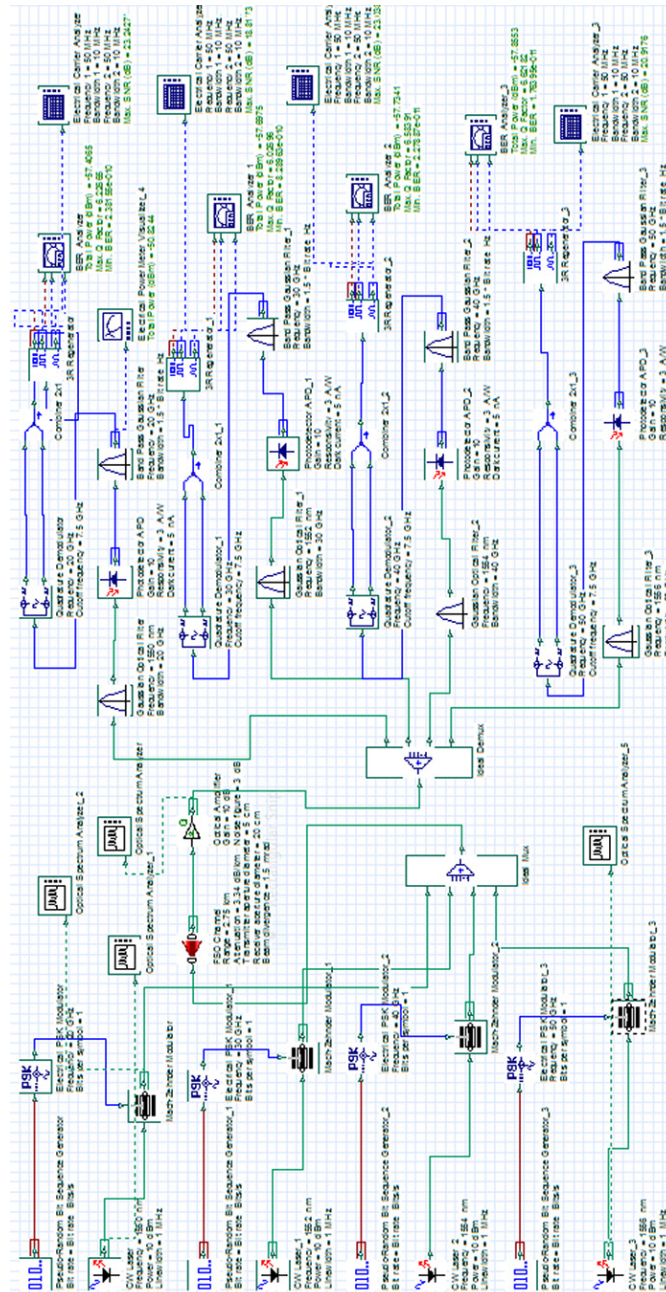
Pseudo-Random Bit Sequence Generator
Bit rate = Bitrate Bits/s

CW Laser
Frequency = 1550 nm
Power = 10 dBm
Linewidth = 1 MHz

Electrical PSK Modulator
Frequency = 20 GHz
Bits per symbol = 1

Mach-Zehnder Modulator

Optical Spectrum Analyzer

Optical Spectrum Analyzer_2

Pseudo-Random Bit Sequence Generator_1
Bit rate = Bitrate Bits/s

CW Laser_1
Frequency = 1552 nm
Power = 10 dBm
Linewidth = 1 MHz

Electrical PSK Modulator_1
Frequency = 30 GHz
Bits per symbol = 1

Mach-Zehnder Modulator_1

FSO Channel
Range = 2.75 km
Attenuation = 34 dB/km
Transmitter aperture diameter = 5 cm
Receiver aperture diameter = 20 cm
Beam divergence = 1.5 mrad

Optical Amplifier
Gain = 10 dB
Noise figure = 3 dB

Optical Spectrum Analyzer_1

Pseudo-Random Bit Sequence Generator_2
Bit rate = Bitrate Bits/s

CW Laser_2
Frequency = 1554 nm
Power = 10 dBm
Linewidth = 1 MHz

Electrical PSK Modulator_2
Frequency = 40 GHz
Bits per symbol = 1

Mach-Zehnder Modulator_2

Ideal Mux

Pseudo-Random Bit Sequence Generator_3
Bit rate = Bitrate Bits/s

CW Laser_3
Frequency = 1556 nm
Power = 10 dBm
Linewidth = 1 MHz

Electrical PSK Modulator_3
Frequency = 50 GHz
Bits per symbol = 1

Mach-Zehnder Modulator_3

Optical Spectrum Analyzer_5

Ideal Demux

Gaussian Optical Filter
Frequency = 1550 nm
Bandwidth = 20 GHz

Quadrature Demodulator
Frequency = 20 GHz
Cutoff frequency = 7.5 GHz

Photodetector APD
Gain = 10
Responsivity = 3 A/W
Dark current = 5 nA

Combiner 2x1

Band Pass Gaussian Filter
Frequency = 20 GHz
Bandwidth = 1.5 * Bit rate Hz

3R Regenerator

Electrical Power Meter Visualizer

BER Analyzer
Total Power (dBm) = -57.4065
Max. Q Factor = 6.25536
Min. BER = 1.99156e-010

Electrical Carrier Analyzer
Frequency 1 = 50 MHz
Frequency 2 = 10 MHz
Bandwidth 2 = 10 MHz
Max. SNR (dB) = 23.2427

Gaussian Optical Filter_1
Frequency = 1552 nm
Bandwidth = 30 GHz

Quadrature Demodulator_1
Frequency = 30 GHz
Cutoff frequency = 7.5 GHz

Combiner 2x1_1

3R Regenerator_1

Electrical Power Meter Visualizer_4
Total Power (dBm) = -50.9244

BER Analyzer_1
Total Power (dBm) = -57.6975
Max. Q Factor = 6.02956
Min. BER = 8.20936e-010

Electrical Carrier Analyzer
Bandwidth 1 = 50 MHz
Frequency 1 = 10 MHz
Frequency 2 = 50 MHz
Bandwidth 2 = 10 MHz
Max. SNR (dB) = 16.8173

Photodetector APD_1
Gain = 10
Responsivity = 3 A/W
Dark current = 5 nA

Band Pass Gaussian Filter_1
Frequency = 30 GHz
Bandwidth = 1.5 * Bit rate Hz

Gaussian Optical Filter_2
Frequency = 1554 nm
Bandwidth = 40 GHz

Quadrature Demodulator_2
Frequency = 40 GHz
Cutoff frequency = 7.5 GHz

Combiner 2x1_2

Photodetector APD_2
Responsivity = 3 A/W
Dark current = 5 nA

Band Pass Gaussian Filter_2
Frequency = 40 GHz
Bandwidth = 1.5 * Bit rate Hz

3R Regenerator_2

BER Analyzer_2
Total Power (dBm) = -57.7341
Max. Q Factor = 6.58291
Min. BER = 2.27887e-011

Electrical Carrier Analyzer
Frequency 1 = 50 MHz
Frequency 1 = 10 MHz
Frequency 2 = 50 MHz
Bandwidth 2 = 10 MHz
Max. SNR (dB) = 23.153

Gaussian Optical Filter_3
Frequency = 1556 nm
Bandwidth = 50 GHz

Quadrature Demodulator_3
Frequency = 50 GHz
Cutoff frequency = 7.5 GHz

Combiner 2x1_3

Photodetector APD_3
Gain = 10
Responsivity = 3 A/W

Band Pass Gaussian Filter_3
Frequency = 50 GHz
Bandwidth = 1.5 * Bit rate Hz

3R Regenerator_3

BER Analyzer_3
Total Power (dBm) = -57.8553
Max. Q Factor = 6.62183
Min. BER = 1.76395e-011

Electrical Carrier Analyzer_3
Frequency 1 = 50 MHz
Frequency 2 = 50 MHz
Bandwidth 2 = 10 MHz
Max. SNR (dB) = 20.9176